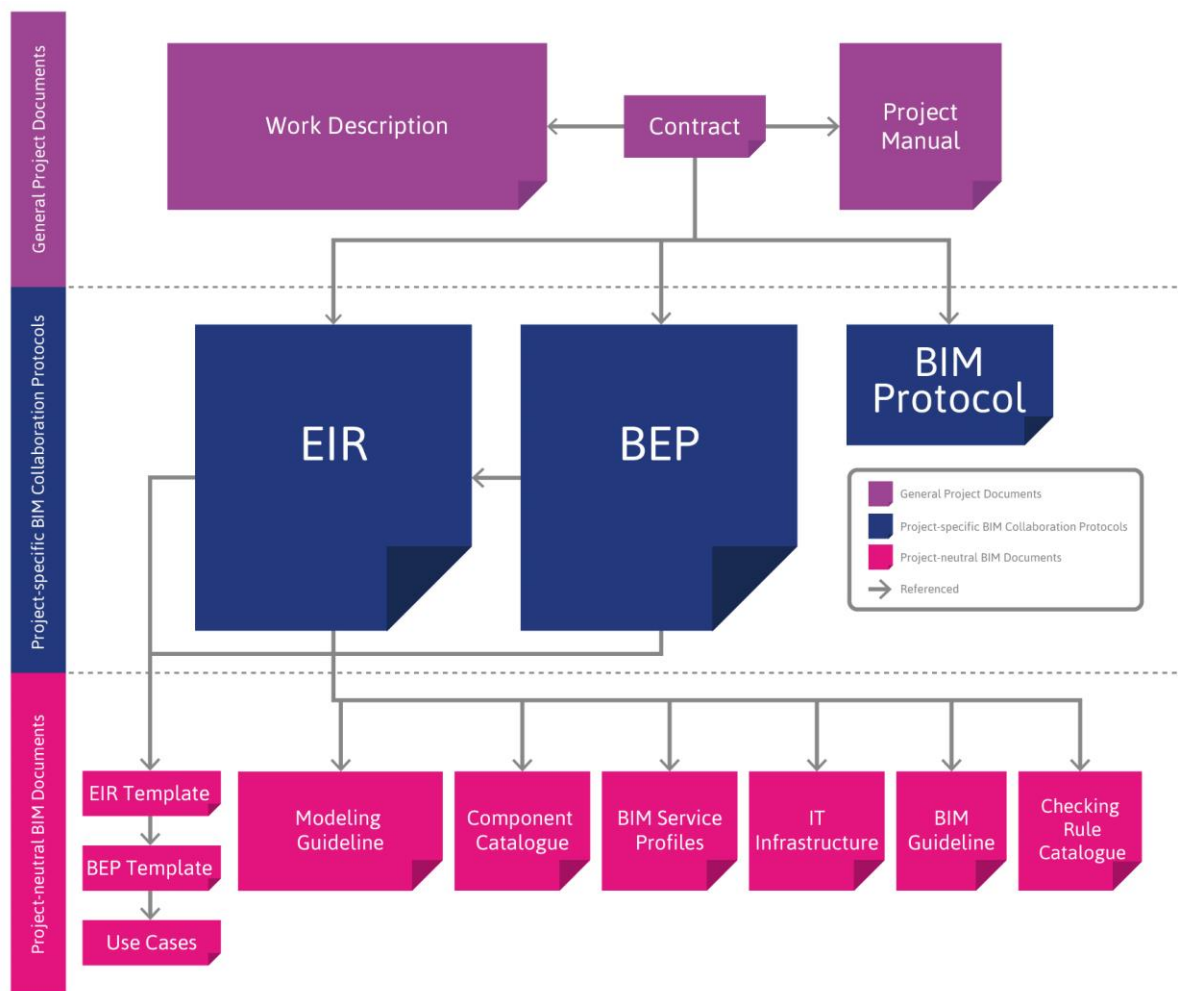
General Project Documents

Work Description

Contract

Project Manual

Project-specific BIM Collaboration Protocols

EIR

BEP

BIM Protocol

General Project Documents
Project-specific BIM Collaboration Protocols
Project-neutral BIM Documents
Referenced

Project-neutral BIM Documents

EIR Template

BEP Template

Use Cases

Modeling Guideline

Component Catalogue

BIM Service Profiles

IT Infrastructure

BIM Guideline

Checking Rule Catalogue